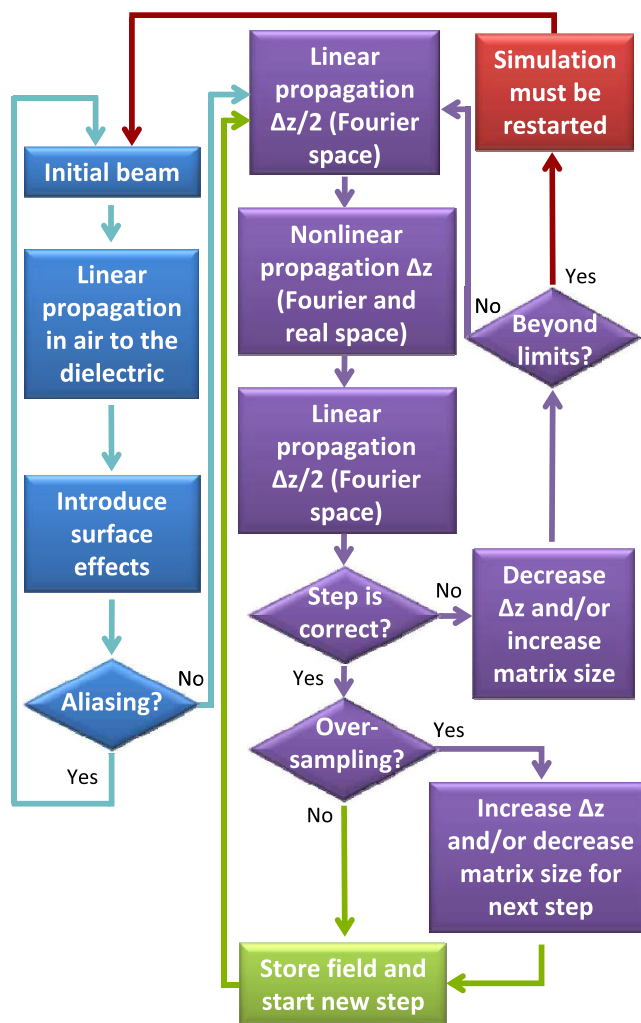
Initial beam

Linear propagation in air to the dielectric

Introduce surface effects

Aliasing?

No

Yes

Linear propagation Δz/2 (Fourier space)

Nonlinear propagation Δz (Fourier and real space)

Linear propagation Δz/2 (Fourier space)

Step is correct?

No

Yes

Over-sampling?

Yes

No

Store field and start new step

Simulation must be restarted

Yes

No

Beyond limits?

Decrease Δz and/or increase matrix size

Increase Δz and/or decrease matrix size for next step